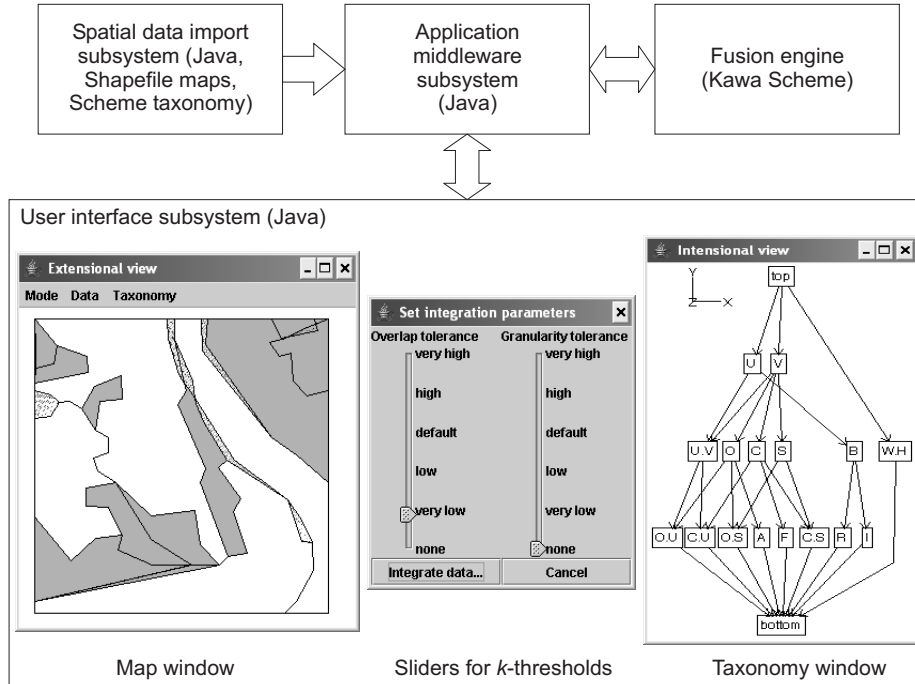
Spatial data import subsystem (Java, Shapefile maps, Scheme taxonomy)

Application middleware subsystem (Java)

Fusion engine (Kawa Scheme)

User interface subsystem (Java)

Extensional view

Mode Data Taxonomy

Set integration parameters

Overlap tolerance

Granularity tolerance

very high

high

default

low

very low

none

very high

high

default

low

very low

none

Integrate data...

Cancel

Intensional view

Y

Z

X

top

U

V

U.V

O

C

S

B

W.H

O.U

C.U

O.S

A

F

C.S

R

I

bottom

Map window

Sliders for *k*-thresholds

Taxonomy window